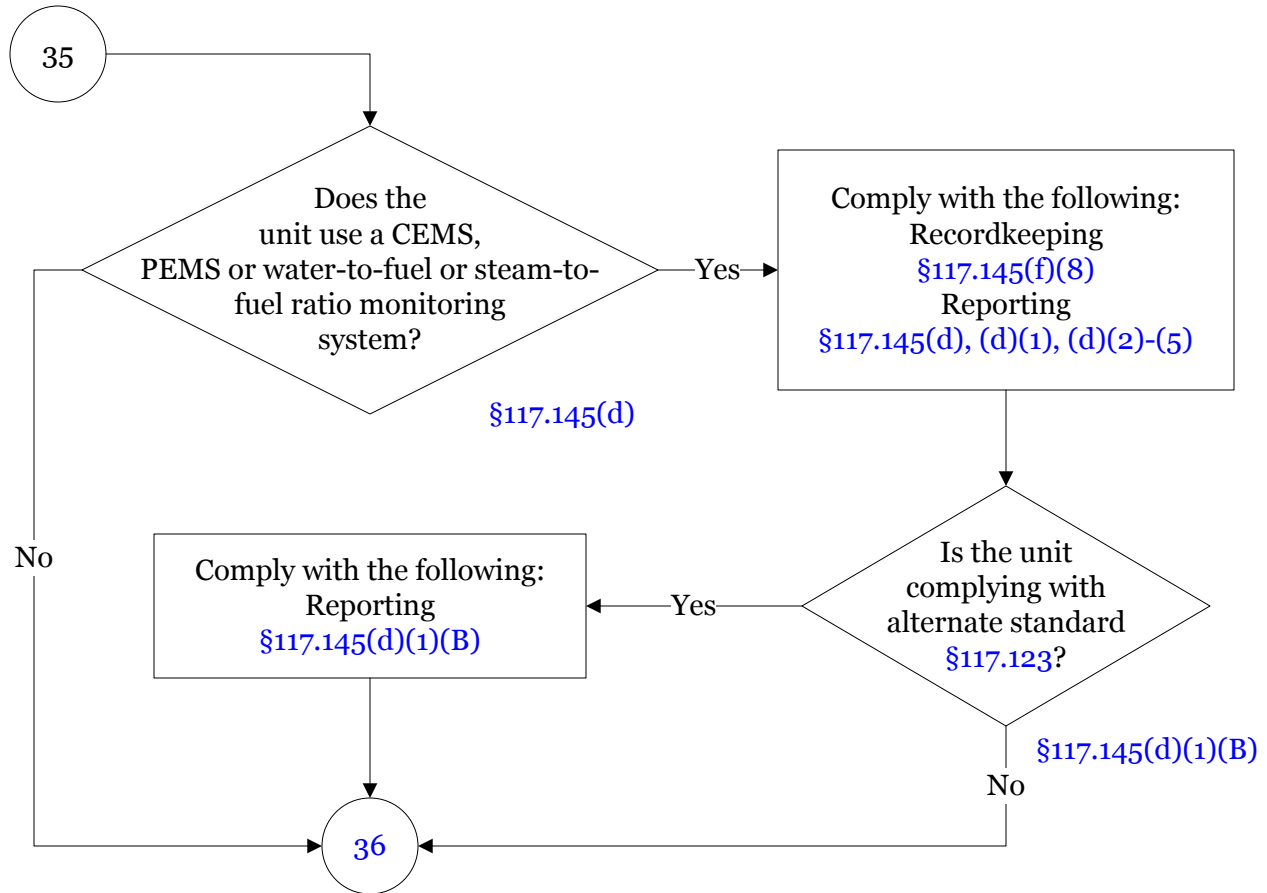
35

Does the unit use a CEMS, PEMS or water-to-fuel or steam-to-fuel ratio monitoring system?

§117.145(d)

Yes

Comply with the following:
Recordkeeping
§117.145(f)(8)
Reporting
§117.145(d), (d)(1), (d)(2)-(5)

No

Is the unit complying with alternate standard §117.123?

§117.145(d)(1)(B)

Yes

Comply with the following:
Reporting
§117.145(d)(1)(B)

No

36